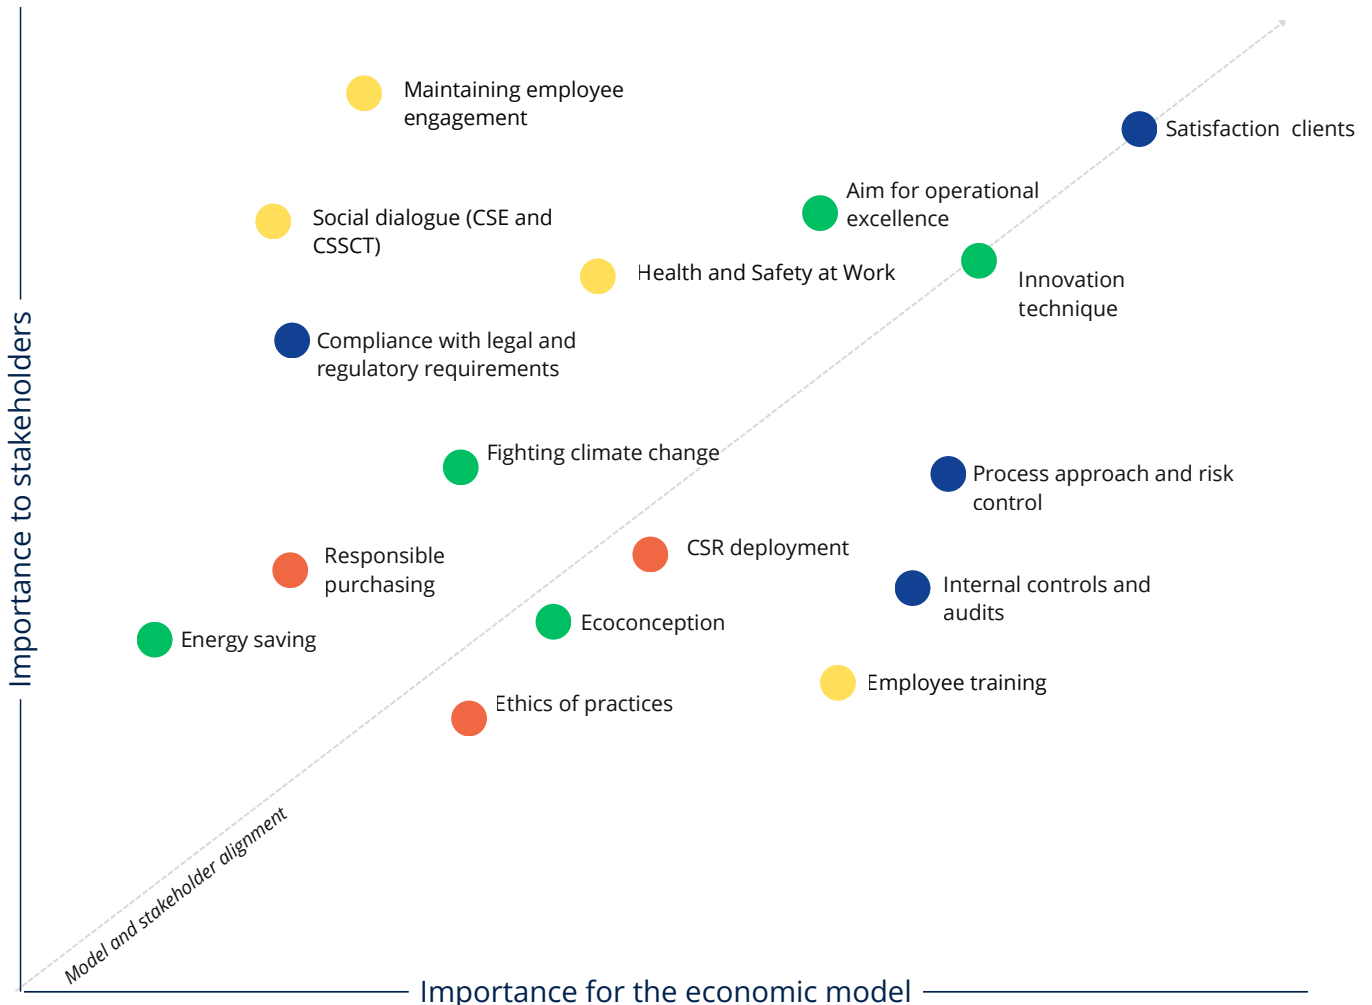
Maintaining employee engagement

Satisfaction clients

Aim for operational excellence

Social dialogue (CSE and CSSCT)

Health and Safety at Work

Innovation technique

Compliance with legal and regulatory requirements

Fighting climate change

Process approach and risk control

Responsible purchasing

CSR deployment

Internal controls and audits

Energy saving

Ecoconception

Employee training

Ethics of practices

Importance to stakeholders

Model and stakeholder alignment

Importance for the economic model